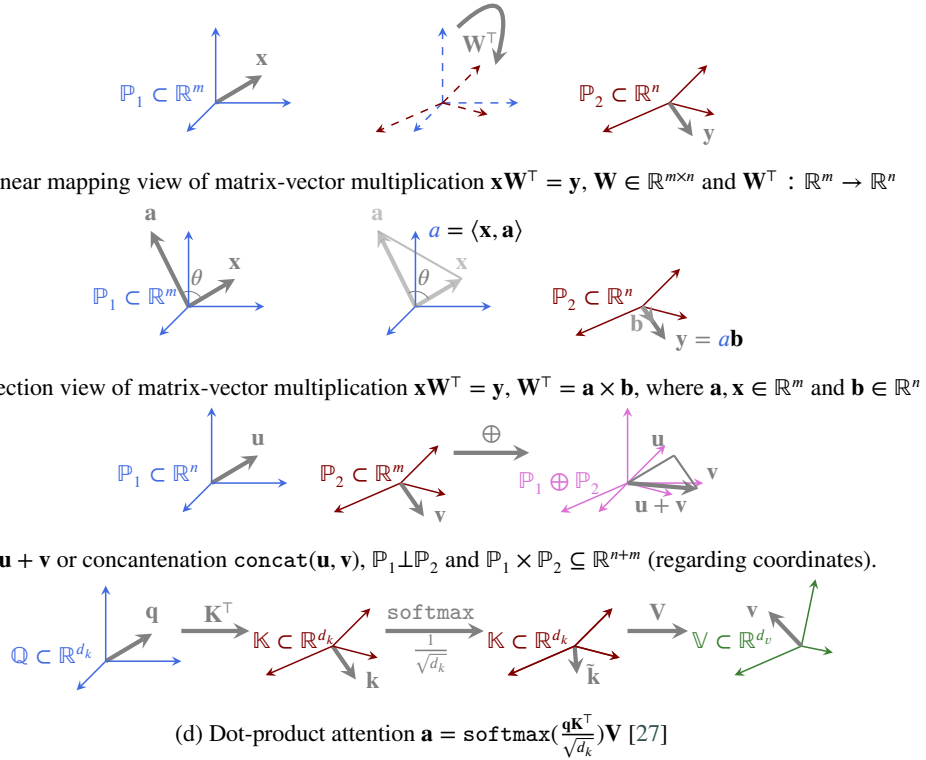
$\mathbb{P}_1 \subset \mathbb{R}^m$ x

$\mathbf{W}^\top$

$\mathbb{P}_2 \subset \mathbb{R}^n$ y

near mapping view of matrix-vector multiplication $\mathbf{x}\mathbf{W}^\top = \mathbf{y}$, $\mathbf{W} \in \mathbb{R}^{m\times n}$ and $\mathbf{W}^\top : \mathbb{R}^m \to \mathbb{R}^n$

a x $\theta$ $\mathbb{P}_1 \subset \mathbb{R}^m$

a $a = \langle \mathbf{x}, \mathbf{a} \rangle$ x $\theta$

$\mathbb{P}_2 \subset \mathbb{R}^n$ b $\mathbf{y} = a\mathbf{b}$

ection view of matrix-vector multiplication $\mathbf{x}\mathbf{W}^\top = \mathbf{y}$, $\mathbf{W}^\top = \mathbf{a} \times \mathbf{b}$, where $\mathbf{a}, \mathbf{x} \in \mathbb{R}^m$ and $\mathbf{b} \in \mathbb{R}^n$

$\mathbb{P}_1 \subset \mathbb{R}^n$ u

$\mathbb{P}_2 \subset \mathbb{R}^m$ v

$\oplus$

u v $\mathbb{P}_1 \oplus \mathbb{P}_2$ u + v

$\mathbf{u} + \mathbf{v}$ or concantenation $\texttt{concat}(\mathbf{u}, \mathbf{v})$, $\mathbb{P}_1 \perp \mathbb{P}_2$ and $\mathbb{P}_1 \times \mathbb{P}_2 \subseteq \mathbb{R}^{n+m}$ (regarding coordinates).

$\mathbb{Q} \subset \mathbb{R}^{d_k}$ q

$\mathbf{K}^\top$

$\mathbb{K} \subset \mathbb{R}^{d_k}$ k

softmax $\frac{1}{\sqrt{d_k}}$

$\mathbb{K} \subset \mathbb{R}^{d_k}$ $\tilde{\mathbf{k}}$

V

v $\mathbb{V} \subset \mathbb{R}^{d_v}$

(d) Dot-product attention $\mathbf{a} = \texttt{softmax}(\frac{\mathbf{q}\mathbf{K}^\top}{\sqrt{d_k}})\mathbf{V}$ [27]